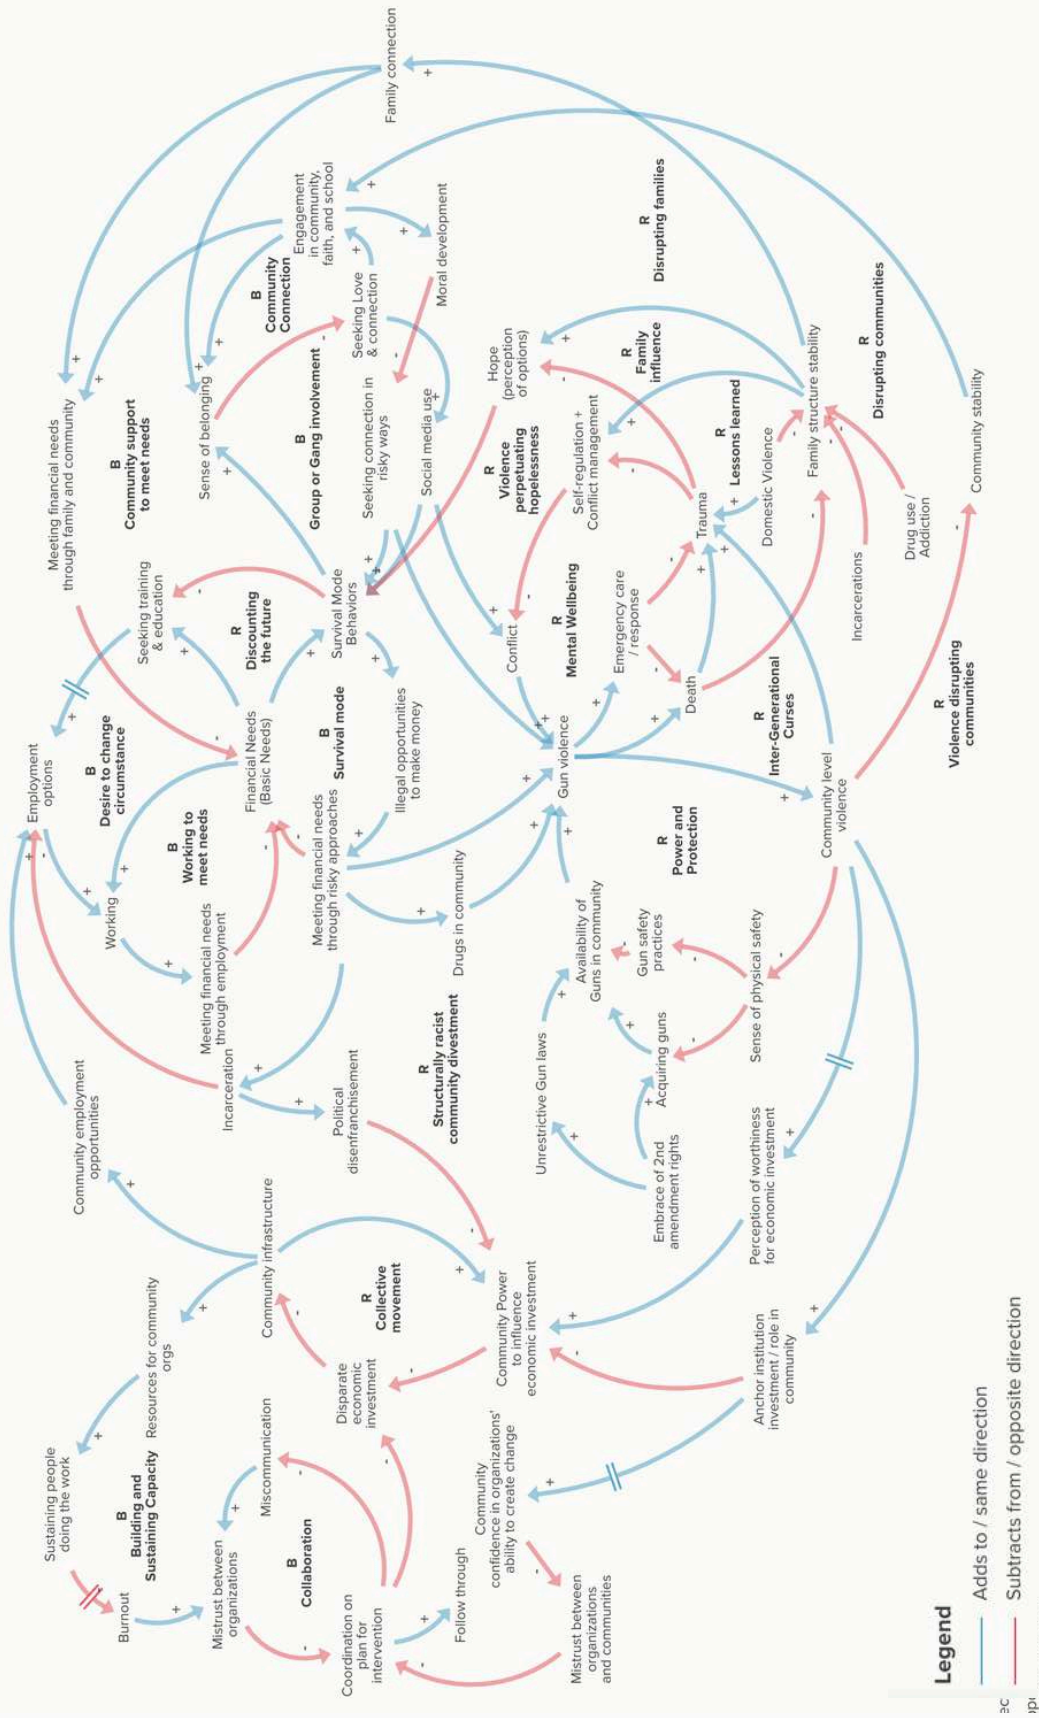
Family connection
Engagement in community, faith, and school
Moral development
Seeking Love & connection
Seeking connection in risky ways
Social media use
Hope (perception of options)
R Disrupting families
R Family influence
Family structure stability
R Disrupting communities
Community stability
B Community Connection
Sense of belonging
B Group or Gang involvement
Meeting financial needs through family and community
B Community support to meet needs
R Violence perpetuating hopelessness
Self-regulation + Conflict management
R Lessons learned
Domestic Violence
Trauma
Drug use / Addiction
Incarcerations
Survival Mode Behaviors
Seeking training & education
R Discounting the future
Conflict
R Mental Wellbeing
Emergency care / response
Death
Employment options
B Desire to change circumstance
Financial Needs (Basic Needs)
B Survival mode
Illegal opportunities to make money
Gun violence
R Inter-Generational Curses
Community level violence
R Violence disrupting communities
B Working to meet needs
Working
Meeting financial needs through employment
Meeting financial needs through risky approaches
Drugs in community
R Power and Protection
Availability of Guns in community
Gun safety practices
Sense of physical safety
Incarceration
Political disenfranchisement
R Structurally racist community divestment
Acquiring guns
Unrestrictive Gun laws
Embrace of 2nd amendment rights
Perception of worthiness for economic investment
Community employment opportunities
Community infrastructure
R Collective movement
Community Power to influence economic investment
Anchor institution investment / role in community
Resources for community orgs
Disparate economic investment
Sustaining people doing the work
B Building and Sustaining Capacity
Miscommunication
Community confidence in organizations' ability to create change
Burnout
Mistrust between organizations
B Collaboration
Coordination on plan for intervention
Follow through
Mistrust between organizations and communities
Legend
Adds to / same direction
Subtracts from / opposite direction